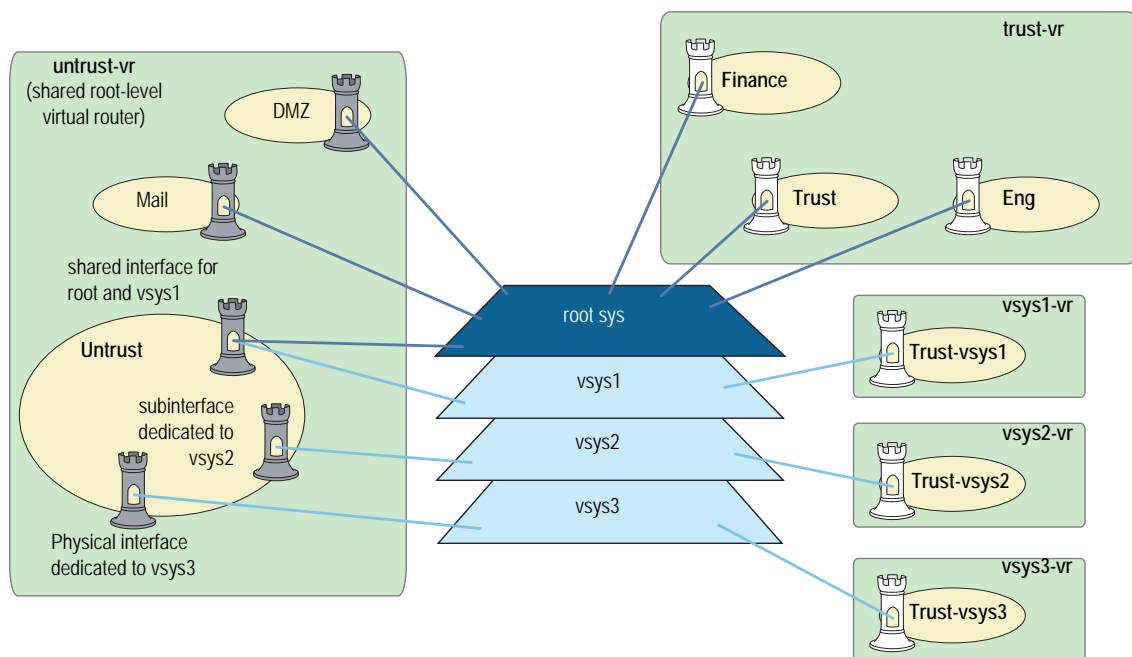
untrust-vr
(shared root-level virtual router)

DMZ

Mail

shared interface for root and vsys1

Untrust

subinterface dedicated to vsys2

Physical interface dedicated to vsys3

trust-vr

Finance

Trust

Eng

root sys

vsys1

vsys2

vsys3

vsys1-vr

Trust-vsys1

vsys2-vr

Trust-vsys2

vsys3-vr

Trust-vsys3